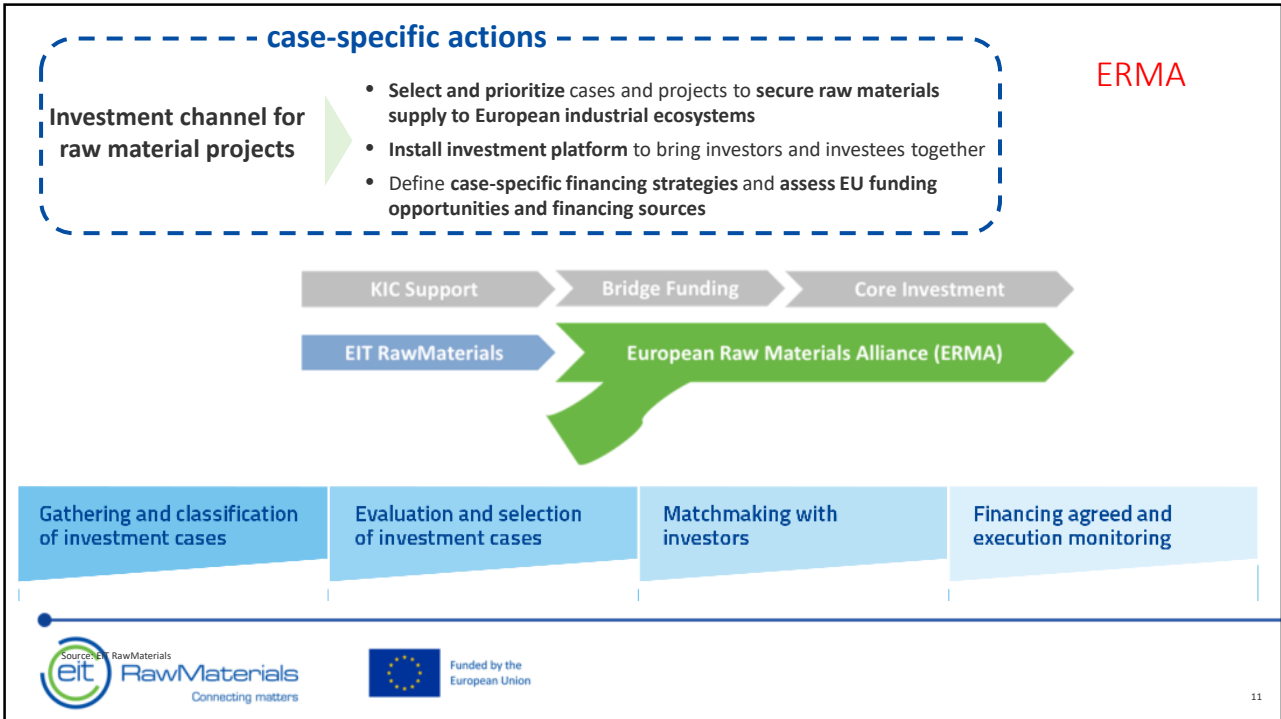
case-specific actions

Investment channel for raw material projects

- Select and prioritize cases and projects to secure raw materials supply to European industrial ecosystems
- Install investment platform to bring investors and investees together
- Define case-specific financing strategies and assess EU funding opportunities and financing sources

ERMA

KIC Support

Bridge Funding

Core Investment

EIT RawMaterials

European Raw Materials Alliance (ERMA)

Gathering and classification of investment cases

Evaluation and selection of investment cases

Matchmaking with investors

Financing agreed and execution monitoring

Source: EIT RawMaterials

eit RawMaterials
Connecting matters

Funded by the European Union

11